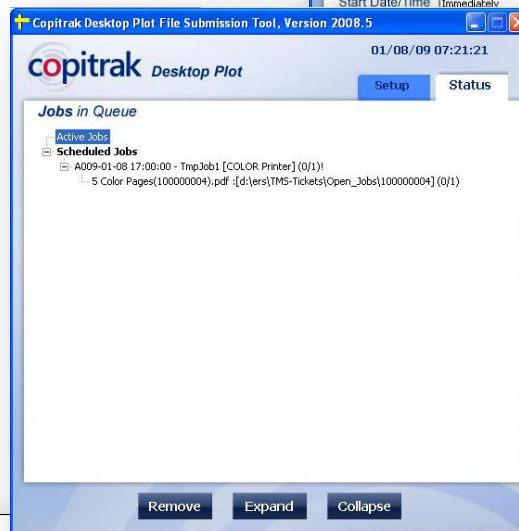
Start Date/Time Immediately

Copitrak Desktop Plot File Submission Tool, Version 2008.5

01/08/09 07:21:21

copitrak Desktop Plot

Setup

Status

Jobs in Queue

Active Jobs

Scheduled Jobs

A009-01-08 17:00:00 - TmpJob1 [COLOR Printer] (0/1)!

5 Color Pages(100000004).pdf :[d:\ers\TMS-Tickets\Open_Jobs\100000004] (0/1)

Remove

Expand

Collapse